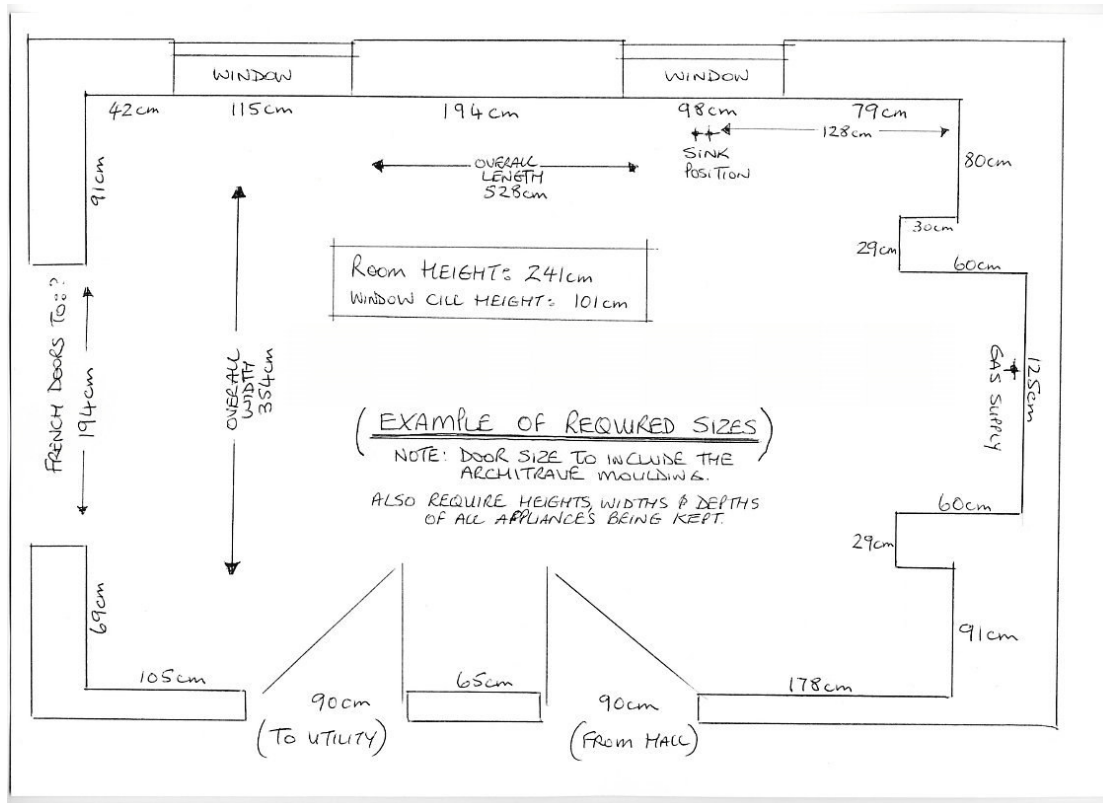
WINDOW

WINDOW

42cm 115cm 194cm 98cm 79cm

128cm

SINK POSITION

80cm

91cm

OVERALL LENGTH 528cm

30cm

29cm

60cm

ROOM HEIGHT: 241cm

WINDOW CILL HEIGHT: 101cm

FRENCH DOORS TO:?

194cm

OVERALL WIDTH 354cm

GAS SUPPLY

125cm

(EXAMPLE OF REQUIRED SIZES)

NOTE: DOOR SIZE TO INCLUDE THE ARCHITRAVE MOULDING.

ALSO REQUIRE HEIGHTS, WIDTHS & DEPTHS OF ALL APPLIANCES BEING KEPT.

60cm

29cm

69cm

91cm

105cm

90cm

(TO UTILITY)

65cm

90cm

(FROM HALL)

178cm